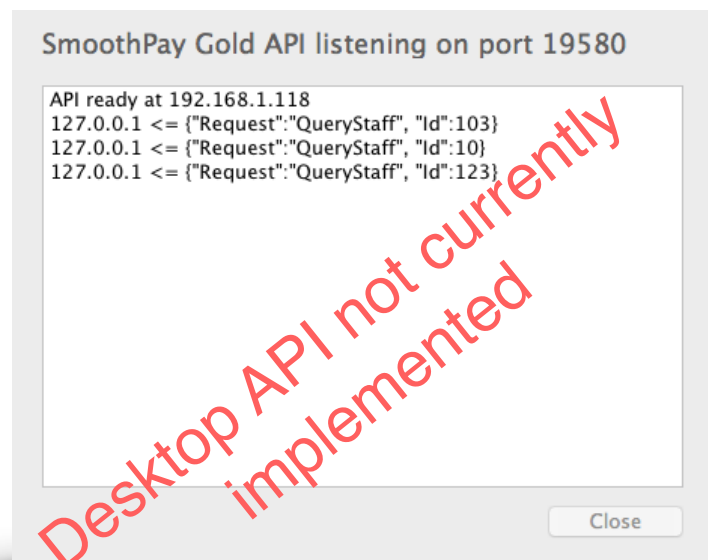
SmoothPay Gold API listening on port 19580

API ready at 192.168.1.118
127.0.0.1 <= {"Request":"QueryStaff", "Id":103}
127.0.0.1 <= {"Request":"QueryStaff", "Id":10}
127.0.0.1 <= {"Request":"QueryStaff", "Id":123}

Desktop API not currently implemented

Close